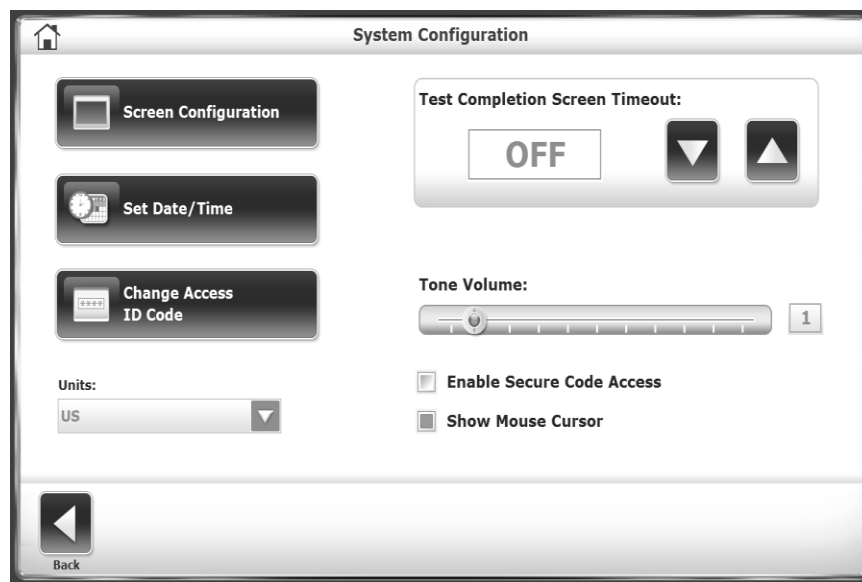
System Configuration

Screen Configuration

Set Date/Time

****

Change Access ID Code

Units:

US

Test Completion Screen Timeout:

OFF

Tone Volume:

1

Enable Secure Code Access

Show Mouse Cursor

Back